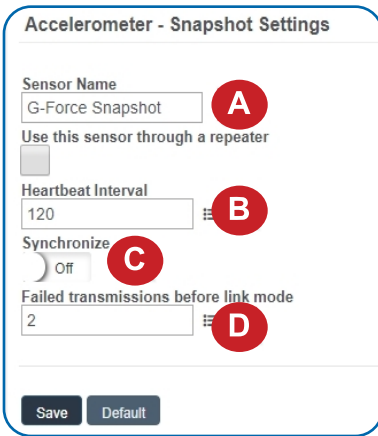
Accelerometer - Snapshot Settings

Sensor Name
G-Force Snapshot
A

Use this sensor through a repeater

Heartbeat Interval
120
B

Synchronize
Off
C

Failed transmissions before link mode
2
D

Save
Default